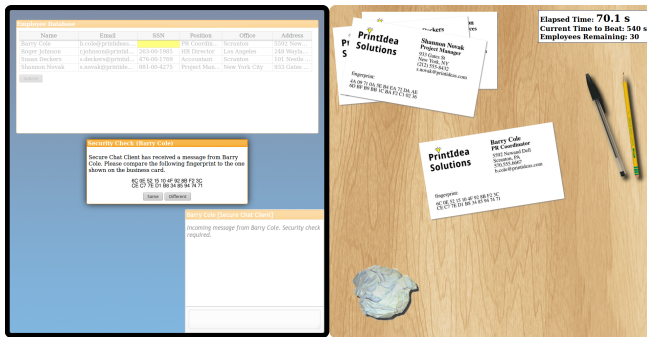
Employee Database

| Name | Email | SSN | Position | Office | Address |
|---|---|---|---|---|---|
| Barry Cole | b.cole@printidea... | | PR Coordin... | Scranton | 5592 Now... |
| Roger Johnson | r.johnson@printid... | 263-00-1985 | HR Director | Los Angeles | 248 Waylo... |
| Susan Deckore | s.deckore@printid... | 876-00-1769 | Accountant | Scranton | 101 Seedle... |
| Shunnon Novak | s.novak@printidea... | 681-00-6275 | Project Man... | New York City | 935 Gates ... |

Submit

Security Check (Barry Cole)

Secure Chat Client has received a message from Barry Cole. Please compare the following fingerprint to the one shown on the business card.

6C 9E 52 15 10 4F 92 BB F2 3C
C6 C7 7E D1 B6 34 85 94 74 71

Same Different

Barry Cole (Secure Chat Client)

Incoming message from Barry Cole. Security check required.

Elapsed Time: 70.1 s
Current Time to Beat: 540 s
Employees Remaining: 30

PrintIdea Solutions
Shunnon Novak
Project Manager
935 Gates St
New York, NY
(212) 555-8452
s.novak@printidea.com
Fingerprint:
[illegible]

PrintIdea Solutions
Barry Cole
PR Coordinator
5592 Norwood Dell
Scranton, PA
570.555.6667
b.cole@printidea.com
Fingerprint:
6C 9E 52 15 10 4F 92 BB F2 3C
C6 C7 7E D1 B6 34 85 94 74 71